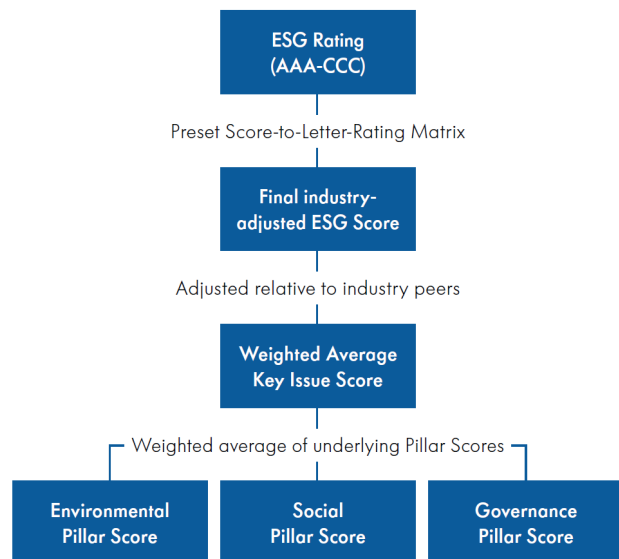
ESG Rating
(AAA-CCC)

Preset Score-to-Letter-Rating Matrix

Final industry-adjusted ESG Score

Adjusted relative to industry peers

Weighted Average
Key Issue Score

Weighted average of underlying Pillar Scores

Environmental
Pillar Score

Social
Pillar Score

Governance
Pillar Score